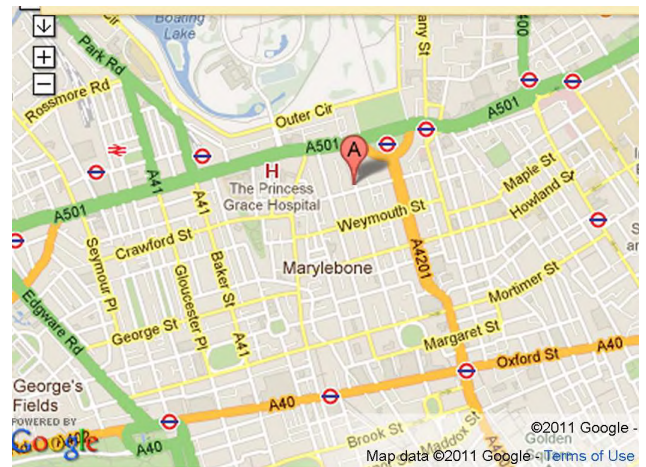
Boating Lake
any St
Park Rd
Rossmore Rd
Outer Cir
A501
A501
A
H
The Princess Grace Hospital
A41
A41
A501
Maple St
Howland St
Weymouth St
Crawford St
Seymour Pl
Gloucester Pl
Baker St
Marylebone
A4201
Mortimer St
Edgware Rd
George St
A41
Margaret St
Oxford St
A40
George's Fields
A40
A40
POWERED BY
Google
Brook St
Maddox St
Golden
©2011 Google -
Map data ©2011 Google - Terms of Use